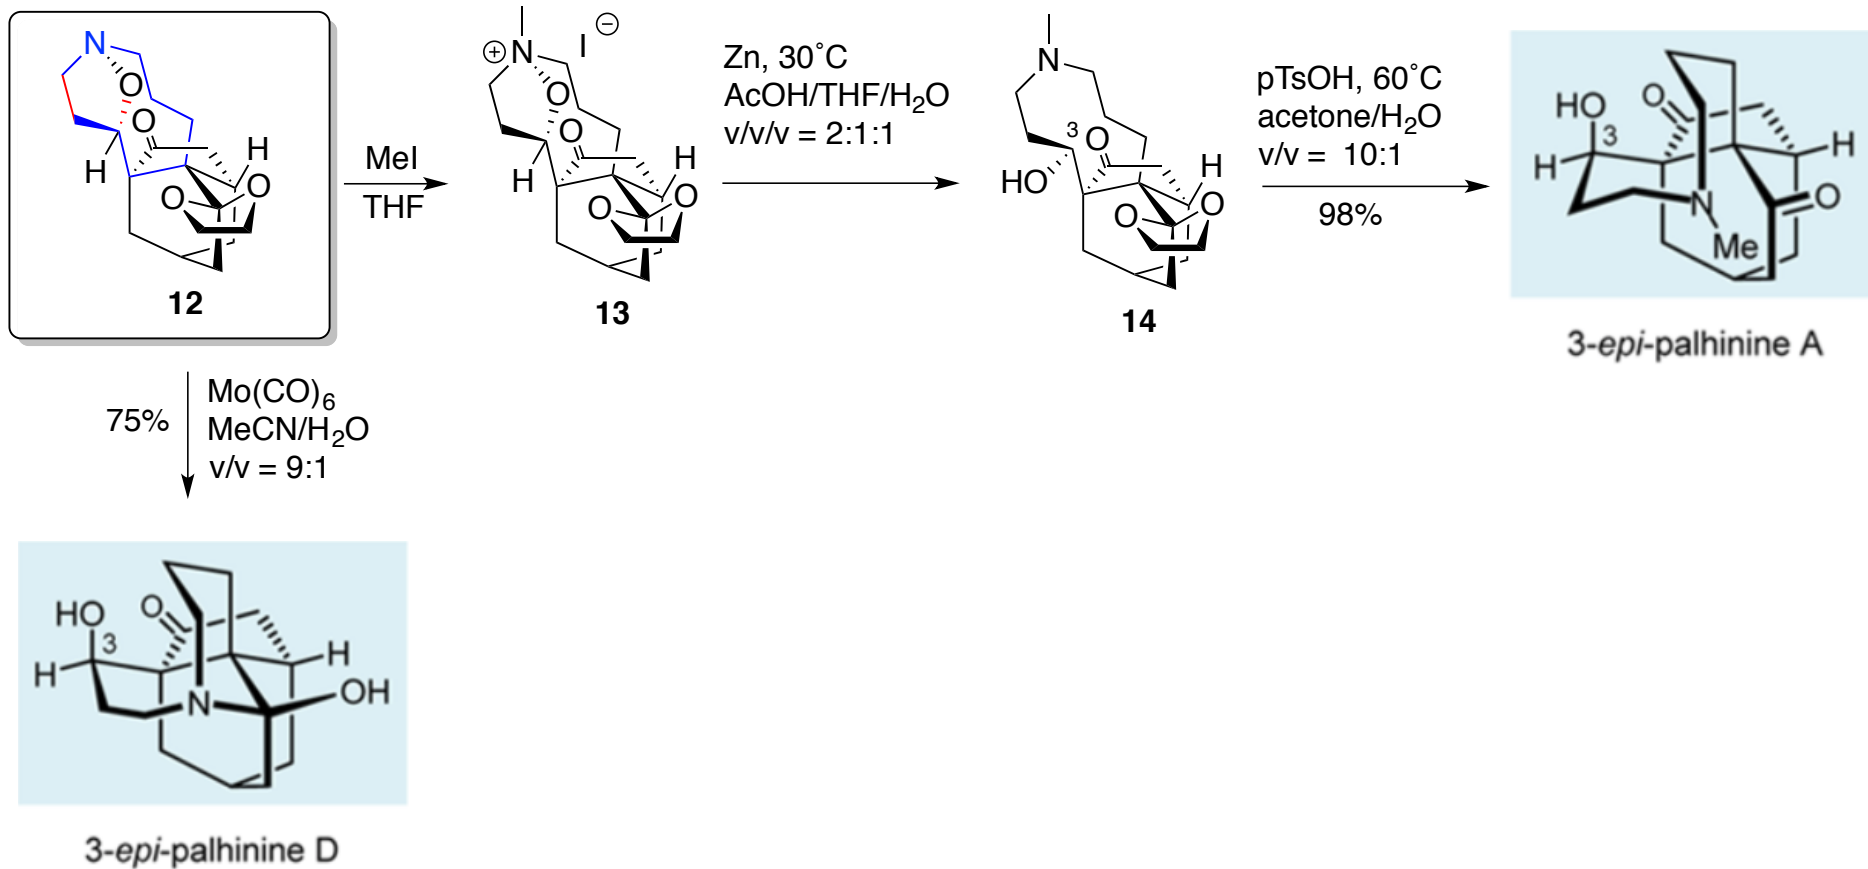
N
O
O
H
H
O
O
12

MeI
THF

⊕N
I ⊖
O
O
H
H
O
O
13

Zn, 30˚C
AcOH/THF/$H_2O$
v/v/v = 2:1:1

N
3
HO
O
H
O
O
14

pTsOH, 60˚C
acetone/$H_2O$
v/v = 10:1
98%

HO
3
O
H
H
N
Me
O
3-epi-palhinine A

75%
$Mo(CO)_6$
MeCN/$H_2O$
v/v = 9:1

HO
3
O
H
H
N
OH
3-epi-palhinine D